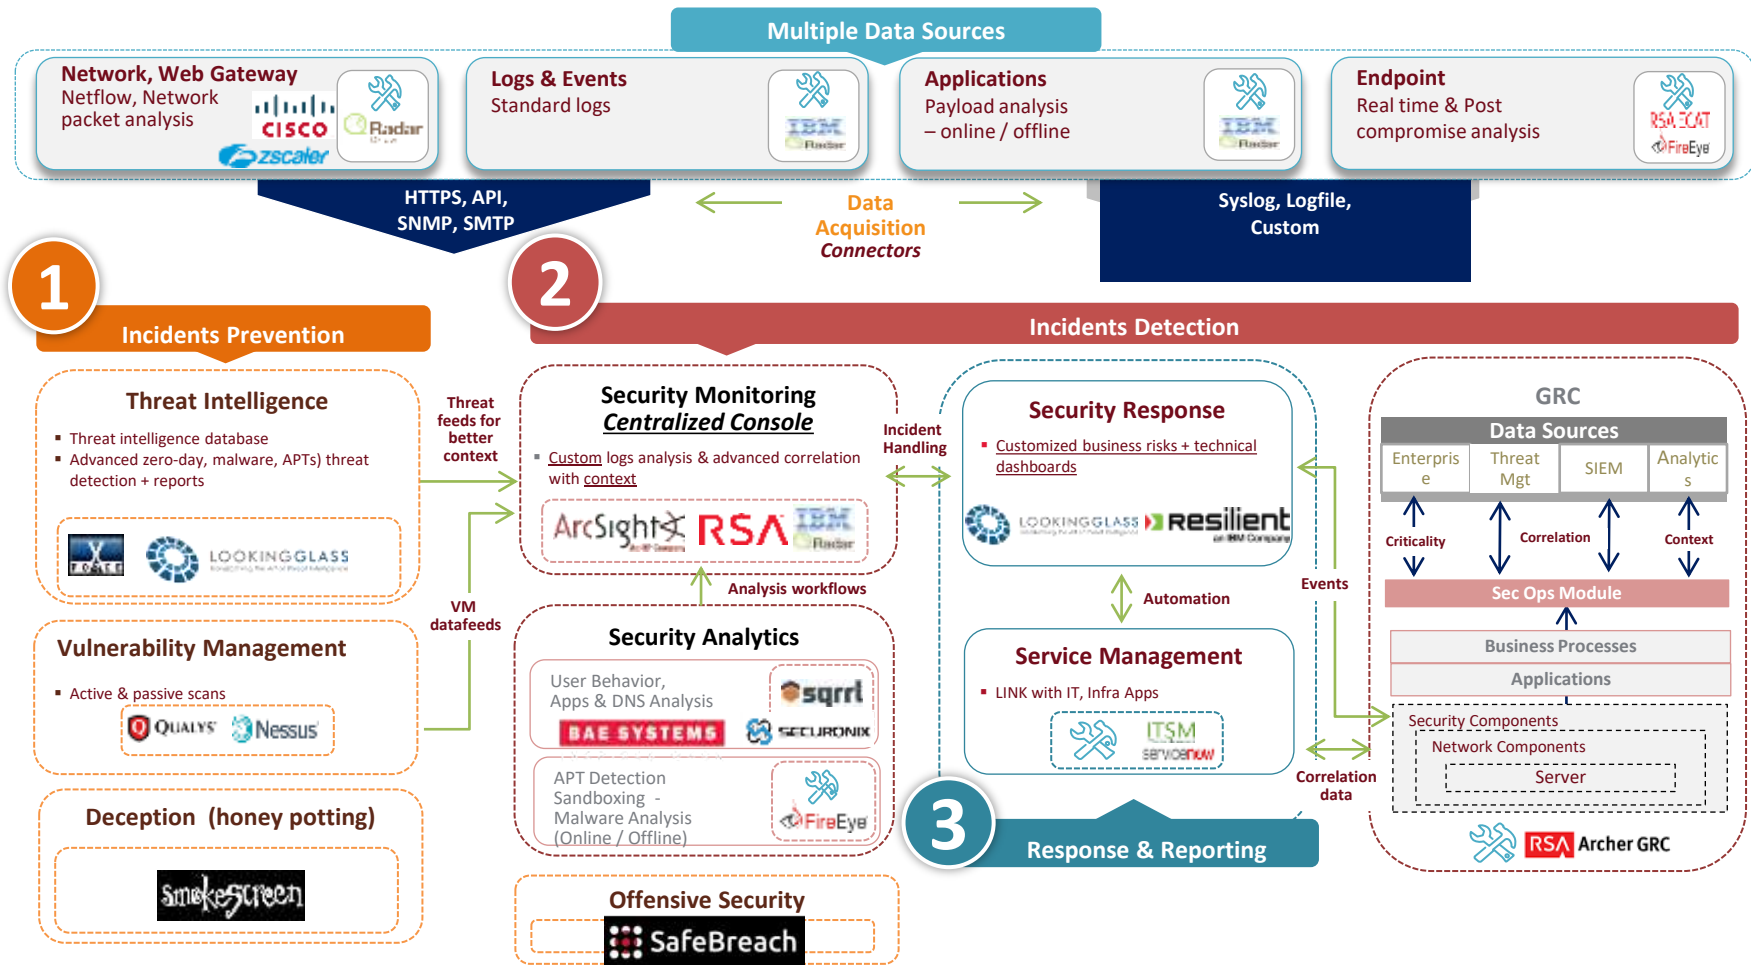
Multiple Data Sources

Network, Web Gateway
Netflow, Network packet analysis
cisco
Radar
zscaler

Logs & Events
Standard logs
IBM Radar

Applications
Payload analysis – online / offline
IBM Radar

Endpoint
Real time & Post compromise analysis
RSA ECAT
FireEye

HTTPS, API, SNMP, SMTP

Data Acquisition Connectors

Syslog, Logfile, Custom

1
Incidents Prevention

2
Incidents Detection

Threat Intelligence
▪ Threat intelligence database
▪ Advanced zero-day, malware, APTs) threat detection + reports
X-FORCE
LOOKINGGLASS

Threat feeds for better context

VM datafeeds

Vulnerability Management
▪ Active & passive scans
QUALYS
Nessus

Deception (honey potting)
smokescreen

Security Monitoring
Centralized Console
▪ Custom logs analysis & advanced correlation with context
ArcSight
RSA
IBM Radar

Incident Handling

Analysis workflows

Security Analytics
User Behavior, Apps & DNS Analysis
sqrrl
BAE SYSTEMS
SECURONIX
APT Detection
Sandboxing - Malware Analysis (Online / Offline)
FireEye

Offensive Security
SafeBreach

Security Response
▪ Customized business risks + technical dashboards
LOOKINGGLASS
Resilient

Automation

Service Management
▪ LINK with IT, Infra Apps
ITSM
servicenow

Events

Correlation data

3
Response & Reporting

GRC
Data Sources
| Enterprise | Threat Mgt | SIEM | Analytics |
|---|---|---|---|

Criticality
Correlation
Context
Sec Ops Module
Business Processes
Applications
Security Components
Network Components
Server
RSA Archer GRC